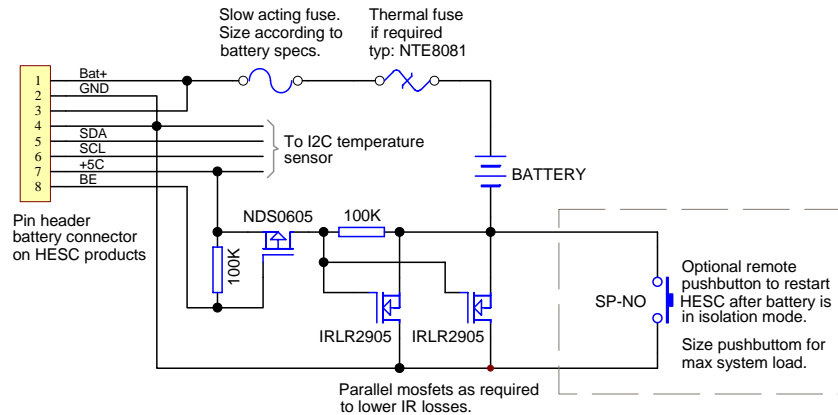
Slow acting fuse. Size according to battery specs.

Thermal fuse if required typ: NTE8081

1
2
3
4
5
6
7
8

Bat+
GND
SDA
SCL
+5C
BE

To I2C temperature sensor

BATTERY

Pin header battery connector on HESC products

NDS0605

100K

100K

IRLR2905

IRLR2905

SP-NO

Optional remote pushbutton to restart HESC after battery is in isolation mode.

Size pushbuttom for max system load.

Parallel mosfets as required to lower IR losses.